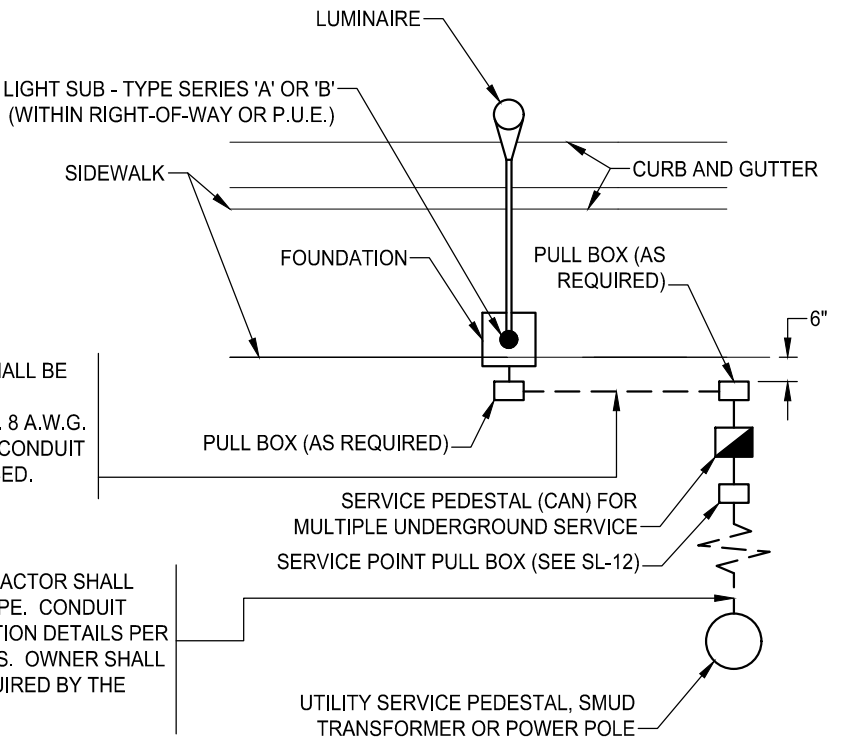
LUMINAIRE

LIGHT SUB - TYPE SERIES 'A' OR 'B' (WITHIN RIGHT-OF-WAY OR P.U.E.)

SIDEWALK

CURB AND GUTTER

FOUNDATION

PULL BOX (AS REQUIRED)

6"

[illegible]ALL BE

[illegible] 8 A.W.G.

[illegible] CONDUIT

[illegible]ED.

PULL BOX (AS REQUIRED)

SERVICE PEDESTAL (CAN) FOR MULTIPLE UNDERGROUND SERVICE

SERVICE POINT PULL BOX (SEE SL-12)

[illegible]ACTOR SHALL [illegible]PE. CONDUIT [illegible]TION DETAILS PER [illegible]S. OWNER SHALL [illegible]UIRED BY THE

UTILITY SERVICE PEDESTAL, SMUD TRANSFORMER OR POWER POLE